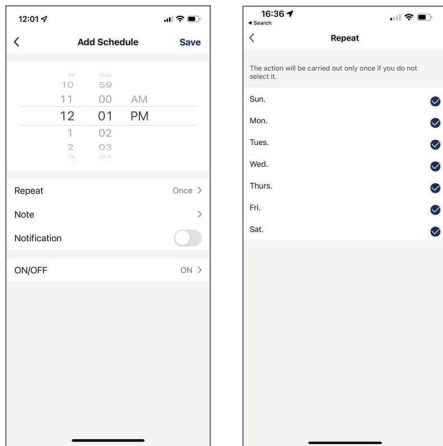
12:01

<

Add Schedule

Save

10 59
11 00 AM
12 01 PM
1 02
2 03

Repeat Once >

Note >

Notification

ON/OFF ON >

16:36

◂ Search

<

Repeat

The action will be carried out only once if you do not select it.

Sun.

Mon.

Tues.

Wed.

Thurs.

Fri.

Sat.